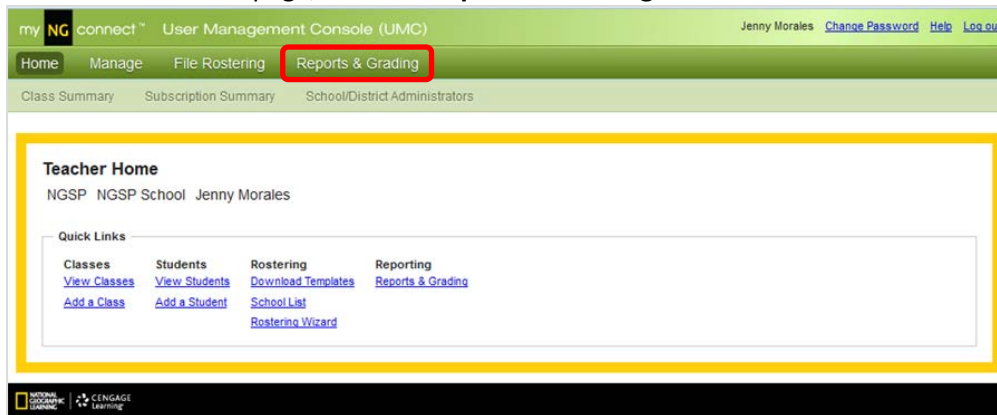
page, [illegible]

my NG connect™ User Management Console (UMC)

Jenny Morales Change Password Help Log ou

Home Manage File Rostering Reports & Grading

Class Summary Subscription Summary School/District Administrators

Teacher Home

NGSP NGSP School Jenny Morales

Quick Links

| Classes | Students | Rostering | Reporting |
|---|---|---|---|
| View Classes | View Students | Download Templates | Reports & Grading |
| Add a Class | Add a Student | School List | |
| | | Rostering Wizard | |

NATIONAL GEOGRAPHIC LEARNING | CENGAGE Learning